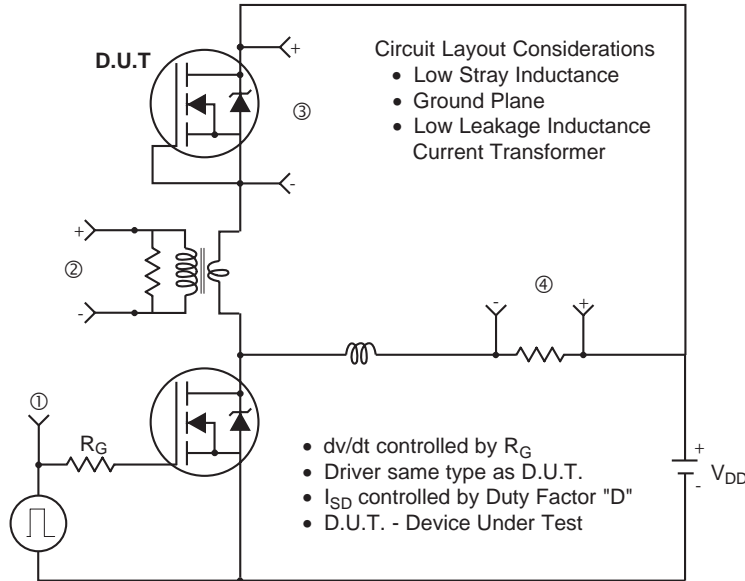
D.U.T

+

-

Circuit Layout Considerations
• Low Stray Inductance
• Ground Plane
• Low Leakage Inductance Current Transformer

③

+

②

-

④

-

+

①

$R_G$

• dv/dt controlled by $R_G$
• Driver same type as D.U.T.
• $I_{SD}$ controlled by Duty Factor "D"
• D.U.T. - Device Under Test

+

-

$V_{DD}$